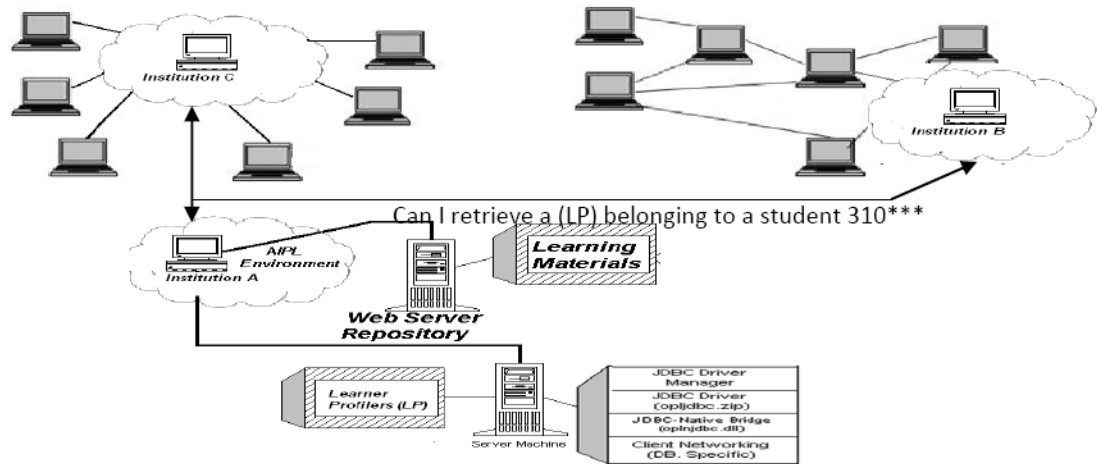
Institution C

Institution B

Can I retrieve a (LP) belonging to a student 310***

AIPL Environment

Institution A

Learning Materials

Web Server Repository

Learner Profilers (LP)

Server Machine

| JDBC Driver Manager |
|---|
| JDBC Driver (opljdbc.zip) |
| JDBC-Native Bridge (oplnjdbc.dll) |
| Client Networking (DB. Specific) |